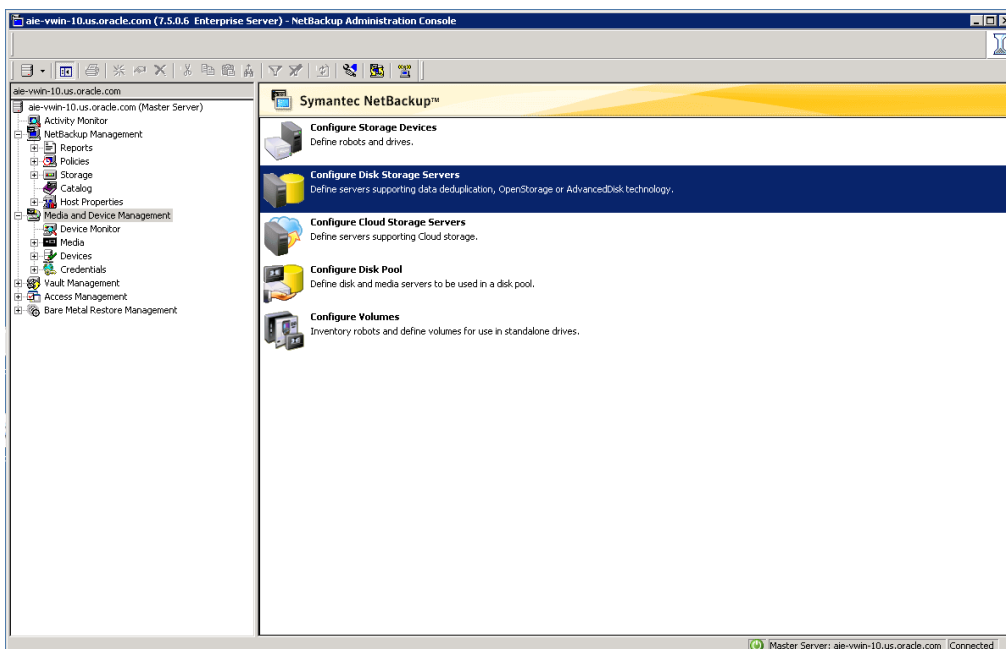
aie-vwin-10.us.oracle.com (7.5.0.6 Enterprise Server) - NetBackup Administration Console

aie-vwin-10.us.oracle.com

aie-vwin-10.us.oracle.com (Master Server)
Activity Monitor
NetBackup Management
Reports
Policies
Storage
Catalog
Host Properties
Media and Device Management
Device Monitor
Media
Devices
Credentials
Vault Management
Access Management
Bare Metal Restore Management

Symantec NetBackup™

Configure Storage Devices
Define robots and drives.

Configure Disk Storage Servers
Define servers supporting data deduplication, OpenStorage or AdvancedDisk technology.

Configure Cloud Storage Servers
Define servers supporting Cloud storage.

Configure Disk Pool
Define disk and media servers to be used in a disk pool.

Configure Volumes
Inventory robots and define volumes for use in standalone drives.

Master Server: aie-vwin-10.us.oracle.com Connected